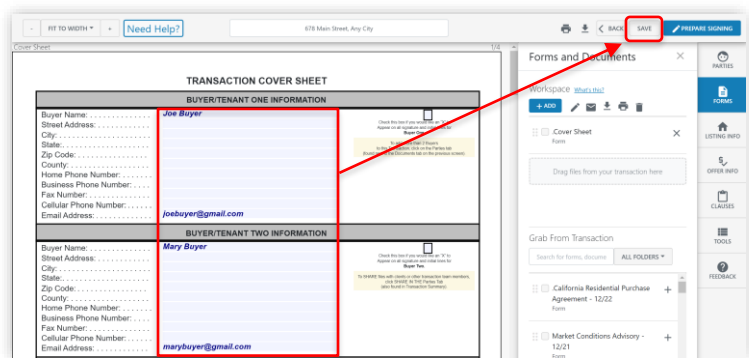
- FIT TO WIDTH ▾ + Need Help? 678 Main Street, Any City

BACK SAVE PREPARE SIGNING

Cover Sheet 1/4

TRANSACTION COVER SHEET

BUYER/TENANT ONE INFORMATION

Buyer Name: Joe Buyer
Street Address:
City:
State:
Zip Code:
County:
Home Phone Number:
Business Phone Number:
Fax Number:
Cellular Phone Number:
Email Address: joebuyer@gmail.com

Check this box if you would like an "X" to Appear on all signature and initial lines for Buyer One.

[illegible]

BUYER/TENANT TWO INFORMATION

Buyer Name: Mary Buyer
Street Address:
City:
State:
Zip Code:
County:
Home Phone Number:
Business Phone Number:
Fax Number:
Cellular Phone Number:
Email Address: marybuyer@gmail.com

Check this box if you would like an "X" to Appear on all signature and initial lines for Buyer Two.

To SHARE files with clients or other transaction team members, click SHARE IN THE Parties Tab (also found in Transaction Summary).

Forms and Documents ×

Workspace What's this?

+ ADD

Cover Sheet
Form

Drag files from your transaction here

Grab From Transaction

Search for forms, documents ALL FOLDERS ▾

California Residential Purchase Agreement - 12/22
Form

Market Conditions Advisory - 12/21
Form

PARTIES
FORMS
LISTING INFO
OFFER INFO
CLAUSES
TOOLS
FEEDBACK